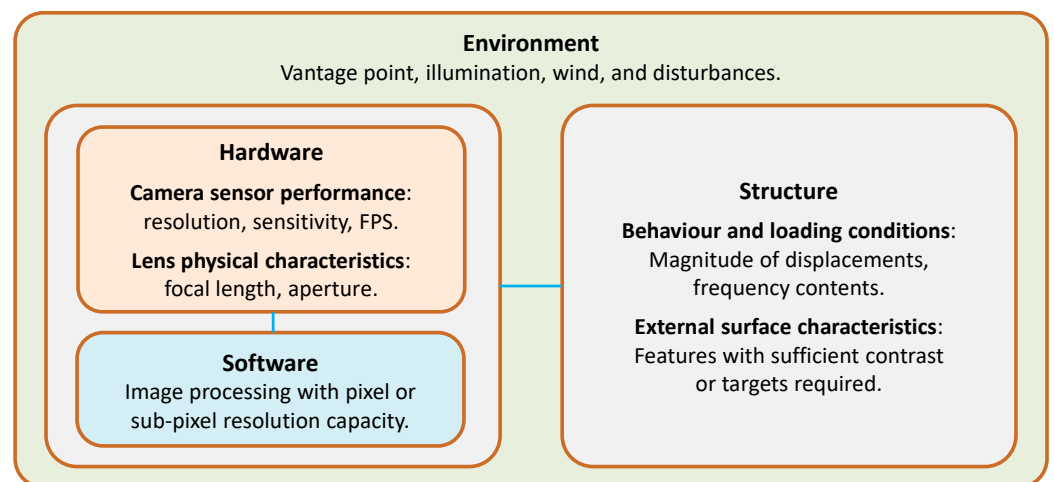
Environment
Vantage point, illumination, wind, and disturbances.

Hardware

Camera sensor performance: resolution, sensitivity, FPS.

Lens physical characteristics: focal length, aperture.

Software
Image processing with pixel or sub-pixel resolution capacity.

Structure

Behaviour and loading conditions: Magnitude of displacements, frequency contents.

External surface characteristics: Features with sufficient contrast or targets required.